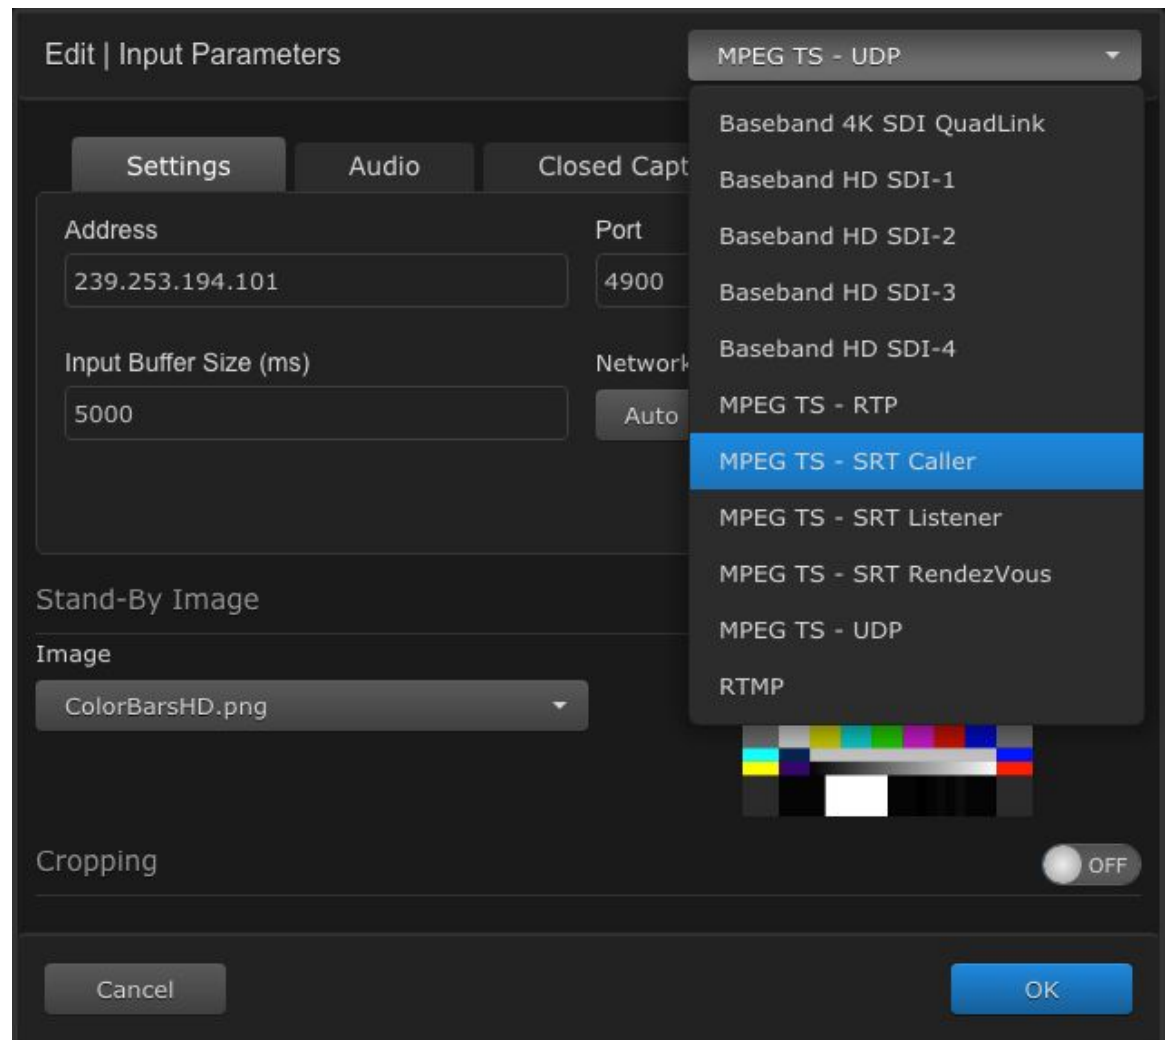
Edit | Input Parameters

MPEG TS - UDP

Settings

Audio

Closed Capt

Baseband 4K SDI QuadLink

Baseband HD SDI-1

Baseband HD SDI-2

Baseband HD SDI-3

Baseband HD SDI-4

MPEG TS - RTP

MPEG TS - SRT Caller

MPEG TS - SRT Listener

MPEG TS - SRT RendezVous

MPEG TS - UDP

RTMP

Address

239.253.194.101

Port

4900

Input Buffer Size (ms)

5000

Network

Auto

Stand-By Image

Image

ColorBarsHD.png

Cropping

OFF

Cancel

OK